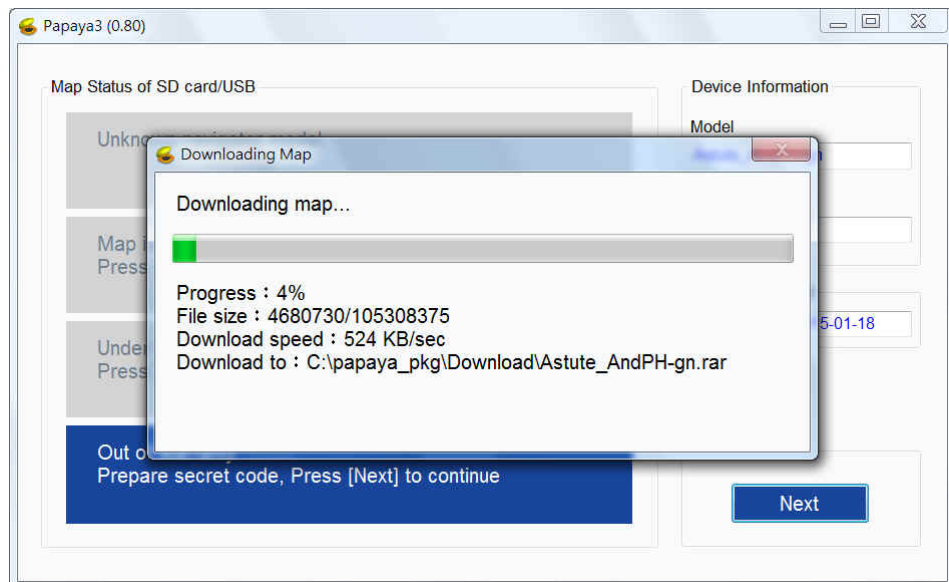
Papaya3 (0.80)

Map Status of SD card/USB

Unkno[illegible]

Map i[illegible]
Press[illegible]

Under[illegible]
Press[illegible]

Out o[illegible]
Prepare secret code, Press [Next] to continue

Device Information

Model

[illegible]5-01-18

Next

Downloading Map

Downloading map...

Progress：4%
File size：4680730/105308375
Download speed：524 KB/sec
Download to：C:\papaya_pkg\Download\Astute_AndPH-gn.rar